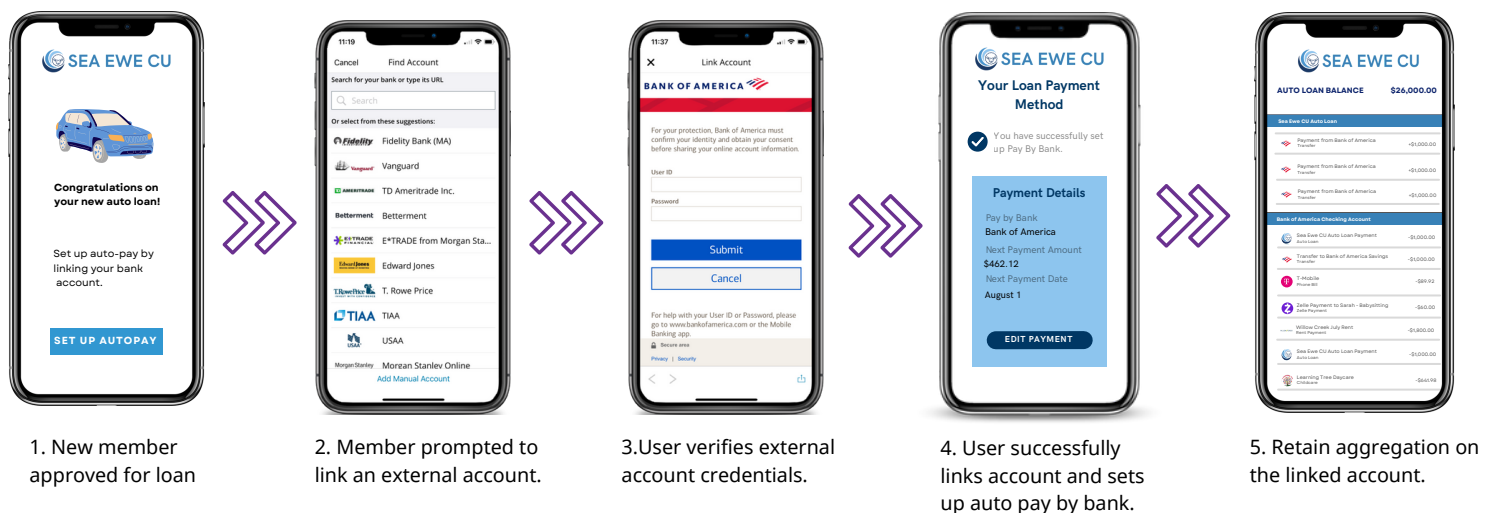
SEA EWE CU

Congratulations on your new auto loan!

Set up auto-pay by linking your bank account.

SET UP AUTOPAY

1. New member approved for loan

11:19

Cancel Find Account

Search for your bank or type its URL

Search

Or select from these suggestions:

Fidelity Fidelity Bank (MA)

Vanguard Vanguard

AMERITRADE TD Ameritrade Inc.

Betterment Betterment

E*TRADE FINANCIAL E*TRADE from Morgan Sta...

Edward Jones Edward Jones

T. Rowe Price T. Rowe Price

TIAA TIAA

USAA USAA

Morgan Stanley Morgan Stanley Online

Add Manual Account

2. Member prompted to link an external account.

11:37

Link Account

BANK OF AMERICA

For your protection, Bank of America must confirm your identity and obtain your consent before sharing your online account information.

User ID

Password

Submit

Cancel

For help with your User ID or Password, please go to www.bankofamerica.com or the Mobile Banking app.

Secure area

Privacy | Security

3.User verifies external account credentials.

SEA EWE CU

Your Loan Payment Method

You have successfully set up Pay By Bank.

Payment Details

Pay by Bank

Bank of America

Next Payment Amount

$462.12

Next Payment Date

August 1

EDIT PAYMENT

4. User successfully links account and sets up auto pay by bank.

SEA EWE CU

AUTO LOAN BALANCE $26,000.00

Sea Ewe CU Auto Loan

Payment from Bank of America Transfer +$1,000.00

Payment from Bank of America Transfer +$1,000.00

Payment from Bank of America Transfer +$1,000.00

Bank of America Checking Account

Sea Ewe CU Auto Loan Payment Auto Loan -$1,000.00

Transfer to Bank of America Savings Transfer -$1,000.00

T-Mobile Phone Bill -$89.92

Zelle Payment to Sarah - Babysitting Zelle Payment -$60.00

Willow Creek July Rent Rent Payment -$1,800.00

Sea Ewe CU Auto Loan Payment Auto Loan -$1,000.00

Learning Tree Daycare Childcare -$641.98

5. Retain aggregation on the linked account.